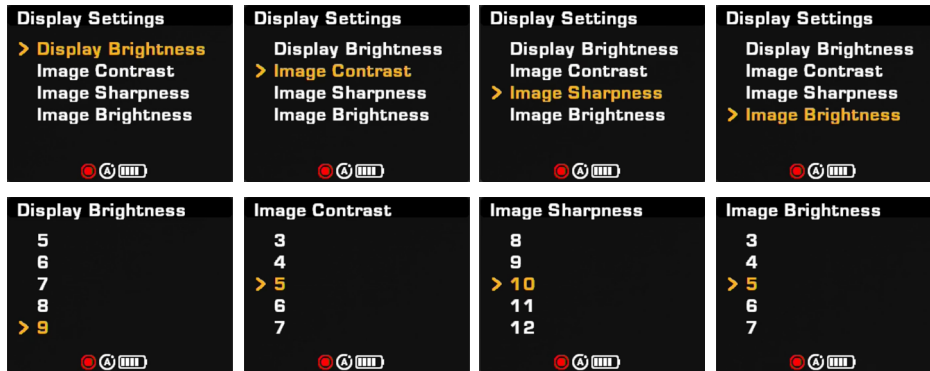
Display Settings

> Display Brightness
Image Contrast
Image Sharpness
Image Brightness

A

Display Settings

Display Brightness
> Image Contrast
Image Sharpness
Image Brightness

A

Display Settings

Display Brightness
Image Contrast
> Image Sharpness
Image Brightness

A

Display Settings

Display Brightness
Image Contrast
Image Sharpness
> Image Brightness

A

Display Brightness

5
6
7
8
> 9

A

Image Contrast

3
4
> 5
6
7

A

Image Sharpness

8
9
> 10
11
12

A

Image Brightness

3
4
> 5
6
7

A